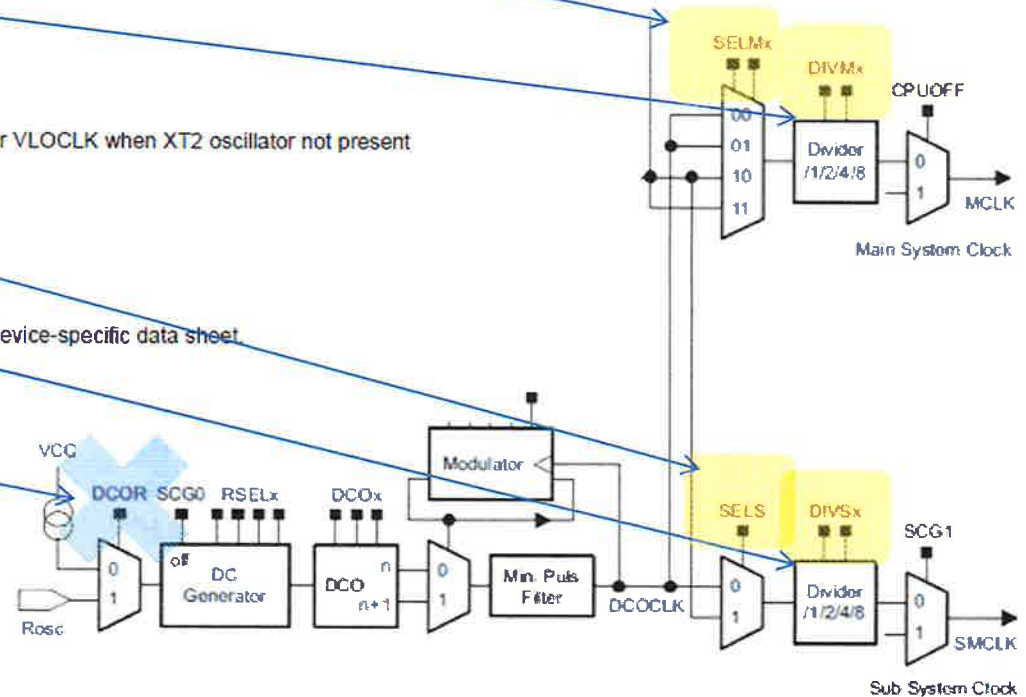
r VLOCLK when XT2 oscillator not present

evice-specific data sheet.

SELMx
DIVMx
CPUOFF
00
01
10
11
Divider /1/2/4/8
0
1
MCLK
Main System Clock

VCC
DCOR
SCG0
RSELx
DCOx
Modulator
0
1
off
DC Generator
DCO
n
n+1
0
1
Min. Puls Filter
DCOCLK
Rosc

SELS
DIVSx
SCG1
0
1
Divider /1/2/4/8
0
1
SMCLK
Sub System Clock